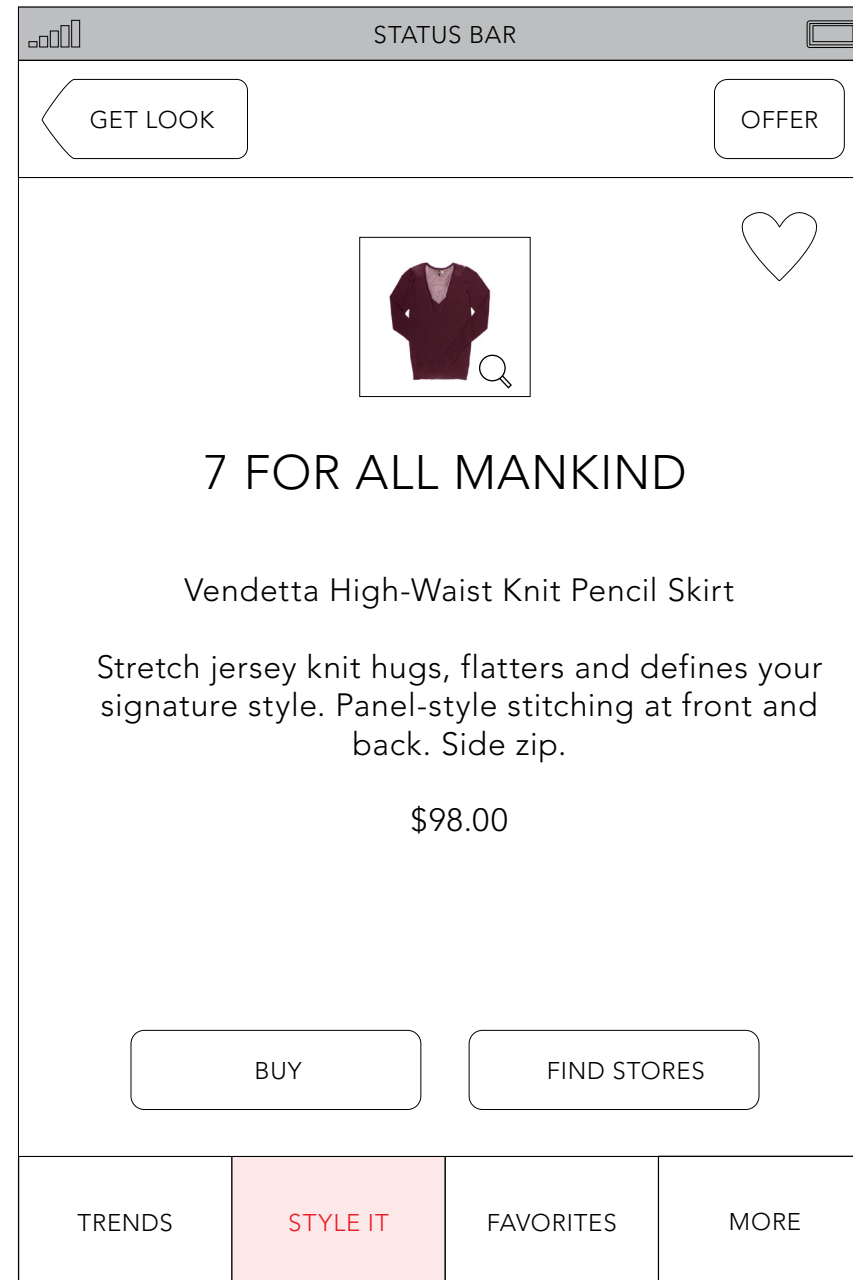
STATUS BAR

GET LOOK

OFFER

7 FOR ALL MANKIND

Vendetta High-Waist Knit Pencil Skirt

Stretch jersey knit hugs, flatters and defines your signature style. Panel-style stitching at front and back. Side zip.

$98.00

BUY

FIND STORES

TRENDS

STYLE IT

FAVORITES

MORE